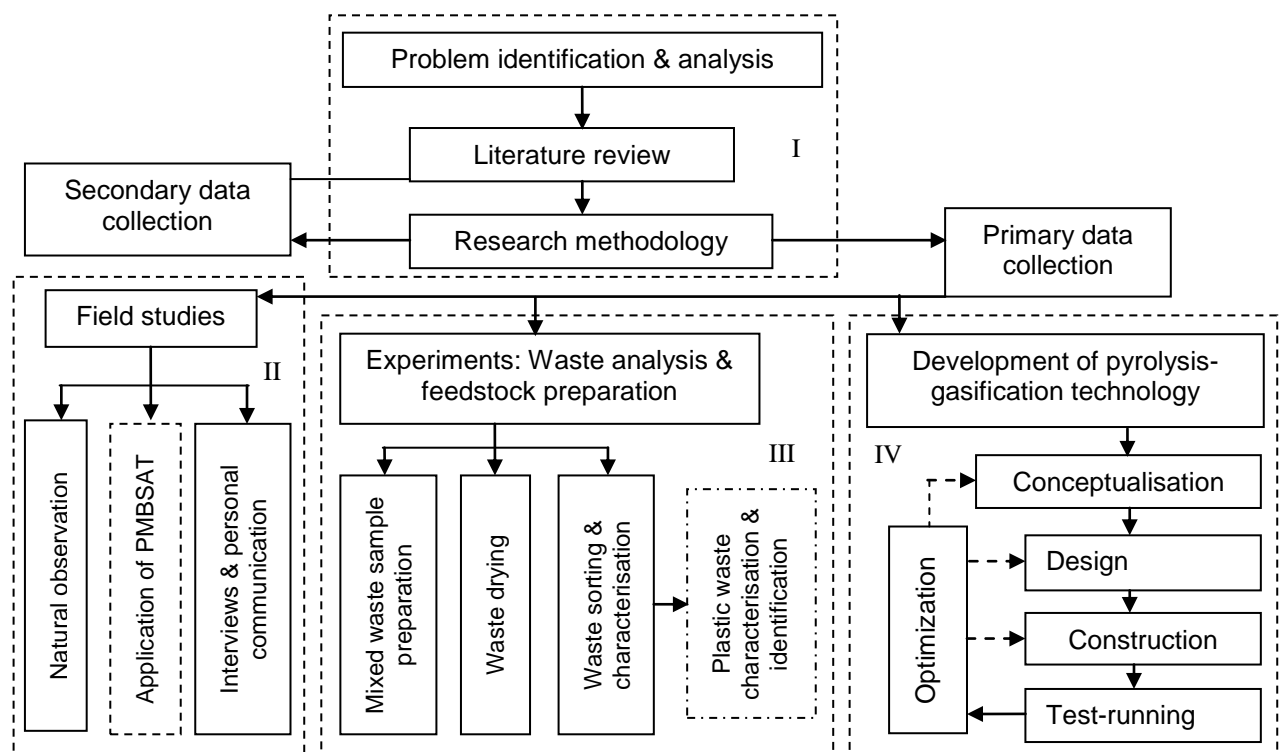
Problem identification & analysis

Literature review

I

Secondary data collection

Research methodology

Primary data collection

Field studies

II

Natural observation

Application of PMBSAT

Interviews & personal communication

Experiments: Waste analysis & feedstock preparation

III

Mixed waste sample preparation

Waste drying

Waste sorting & characterisation

Plastic waste characterisation & identification

Development of pyrolysis-gasification technology

IV

Conceptualisation

Design

Construction

Test-running

Optimization